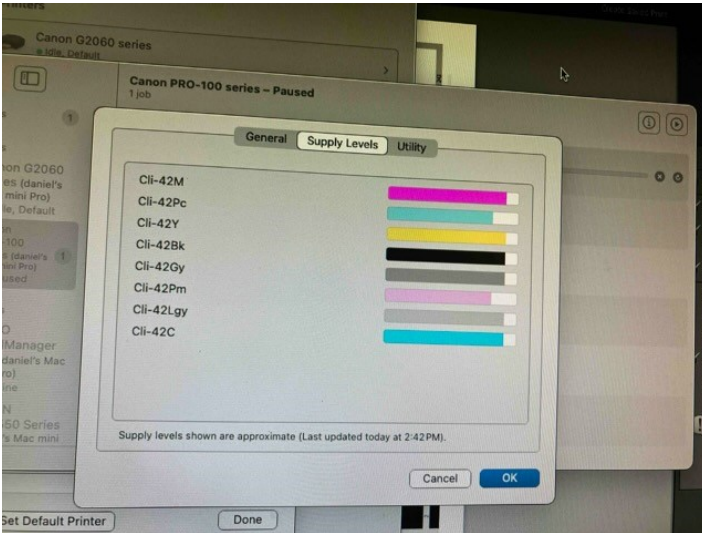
Printers

Canon G2060 series
Idle, Default

Canon PRO-100 series – Paused
1 job

1

non G2060
ies (daniel's
mini Pro)
le, Default

on
-100
s (daniel's
ini Pro)
used

1

O
Manager
daniel's Mac
ro)
irie

N
50 Series
's Mac mini

General | Supply Levels | Utility

Cli-42M
Cli-42Pc
Cli-42Y
Cli-42Bk
Cli-42Gy
Cli-42Pm
Cli-42Lgy
Cli-42C

Supply levels shown are approximate (Last updated today at 2:42PM).

Cancel
OK

Set Default Printer
Done